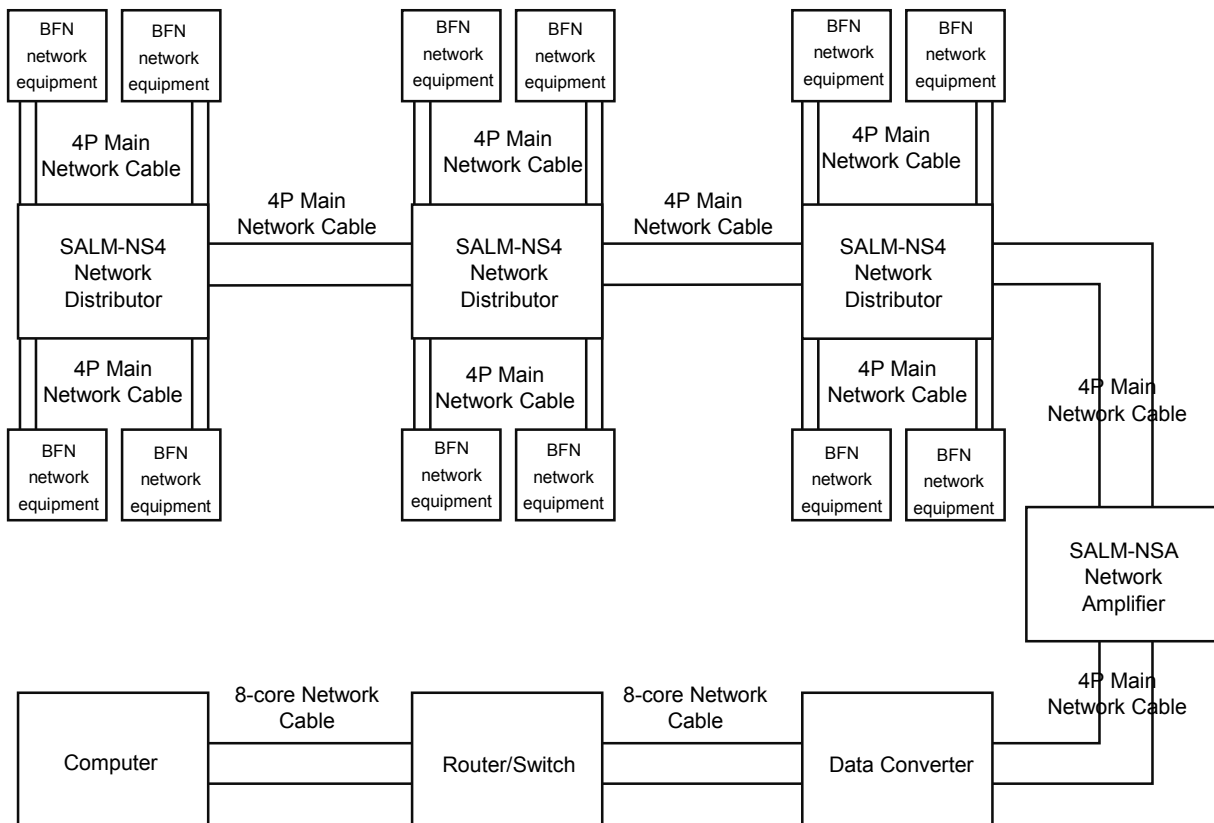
BFN network equipment

BFN network equipment

4P Main Network Cable

SALM-NS4 Network Distributor

4P Main Network Cable

BFN network equipment

BFN network equipment

4P Main Network Cable

BFN network equipment

BFN network equipment

4P Main Network Cable

SALM-NS4 Network Distributor

4P Main Network Cable

BFN network equipment

BFN network equipment

4P Main Network Cable

BFN network equipment

BFN network equipment

4P Main Network Cable

SALM-NS4 Network Distributor

4P Main Network Cable

BFN network equipment

BFN network equipment

4P Main Network Cable

SALM-NSA Network Amplifier

4P Main Network Cable

Computer

8-core Network Cable

Router/Switch

8-core Network Cable

Data Converter